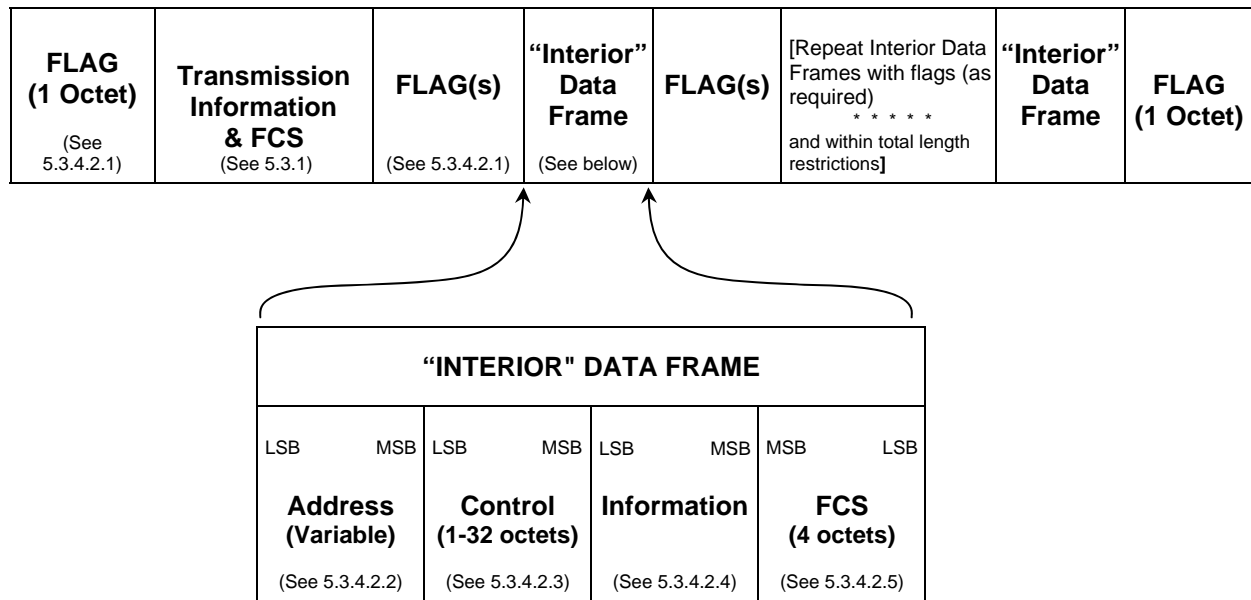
| FLAG (1 Octet) (See 5.3.4.2.1) | Transmission Information & FCS (See 5.3.1) | FLAG(s) (See 5.3.4.2.1) | “Interior” Data Frame (See below) | FLAG(s) | [Repeat Interior Data Frames with flags (as required) * * * * * and within total length restrictions] | “Interior” Data Frame | FLAG (1 Octet) |
|---|---|---|---|---|---|---|---|

“INTERIOR" DATA FRAME

| LSB MSB Address (Variable) (See 5.3.4.2.2) | LSB MSB Control (1-32 octets) (See 5.3.4.2.3) | LSB MSB Information (See 5.3.4.2.4) | MSB LSB FCS (4 octets) (See 5.3.4.2.5) |
|---|---|---|---|